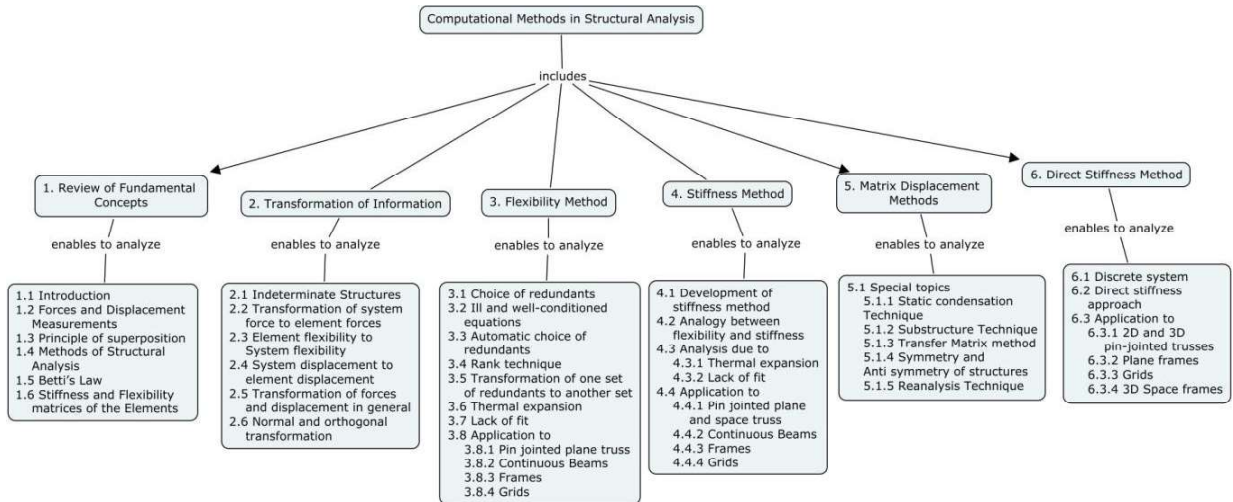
Computational Methods in Structural Analysis

includes

1. Review of Fundamental Concepts

enables to analyze

1.1 Introduction
1.2 Forces and Displacement Measurements
1.3 Principle of superposition
1.4 Methods of Structural Analysis
1.5 Betti's Law
1.6 Stiffness and Flexibility matrices of the Elements

2. Transformation of Information

enables to analyze

2.1 Indeterminate Structures
2.2 Transformation of system force to element forces
2.3 Element flexibility to System flexibility
2.4 System displacement to element displacement
2.5 Transformation of forces and displacement in general
2.6 Normal and orthogonal transformation

3. Flexibility Method

enables to analyze

3.1 Choice of redundants
3.2 Ill and well-conditioned equations
3.3 Automatic choice of redundants
3.4 Rank technique
3.5 Transformation of one set of redundants to another set
3.6 Thermal expansion
3.7 Lack of fit
3.8 Application to
3.8.1 Pin jointed plane truss
3.8.2 Continuous Beams
3.8.3 Frames
3.8.4 Grids

4. Stiffness Method

enables to analyze

4.1 Development of stiffness method
4.2 Analogy between flexibility and stiffness
4.3 Analysis due to
4.3.1 Thermal expansion
4.3.2 Lack of fit
4.4 Application to
4.4.1 Pin jointed plane and space truss
4.4.2 Continuous Beams
4.4.3 Frames
4.4.4 Grids

5. Matrix Displacement Methods

enables to analyze

5.1 Special topics
5.1.1 Static condensation Technique
5.1.2 Substructure Technique
5.1.3 Transfer Matrix method
5.1.4 Symmetry and Anti symmetry of structures
5.1.5 Reanalysis Technique

6. Direct Stiffness Method

enables to analyze

6.1 Discrete system
6.2 Direct stiffness approach
6.3 Application to
6.3.1 2D and 3D pin-jointed trusses
6.3.2 Plane frames
6.3.3 Grids
6.3.4 3D Space frames